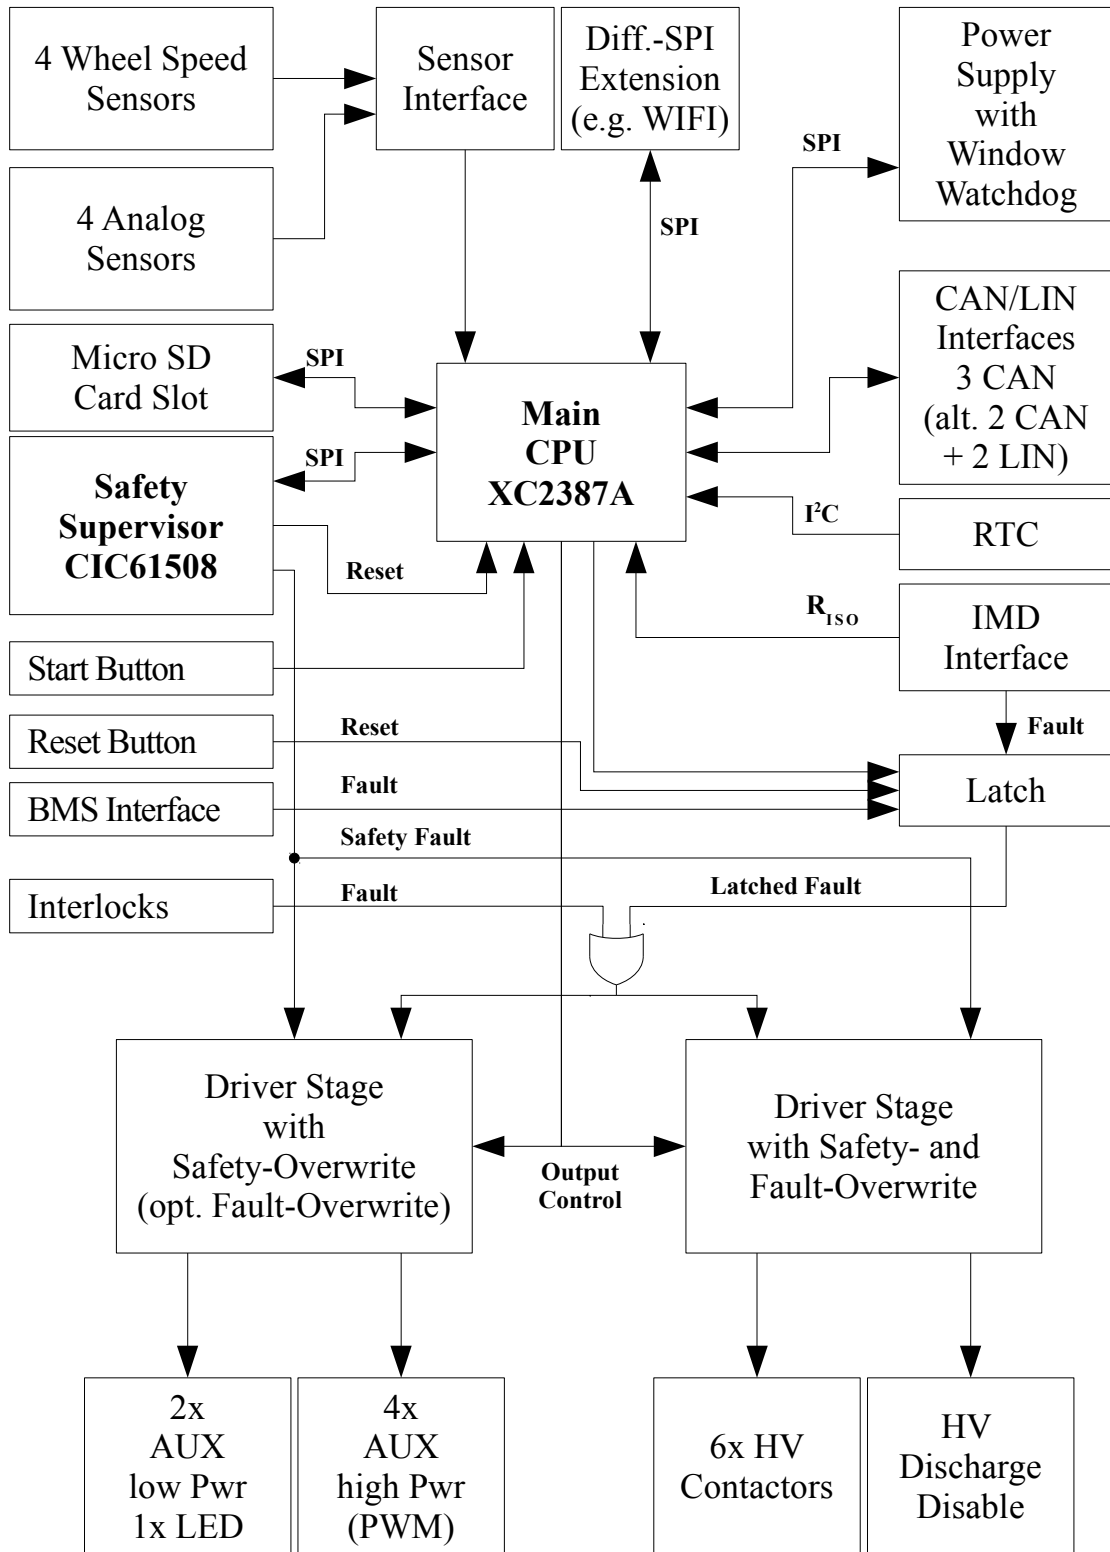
4 Wheel Speed Sensors

Sensor Interface

Diff.-SPI Extension (e.g. WIFI)

Power Supply with Window Watchdog

SPI

4 Analog Sensors

SPI

CAN/LIN Interfaces 3 CAN (alt. 2 CAN + 2 LIN)

Micro SD Card Slot

SPI

Main CPU XC2387A

SPI

Safety Supervisor CIC61508

$I^2C$

RTC

Reset

$R_{ISO}$

IMD Interface

Start Button

Reset Button

Reset

Fault

BMS Interface

Fault

Latch

Safety Fault

Interlocks

Fault

Latched Fault

Driver Stage with Safety-Overwrite (opt. Fault-Overwrite)

Output Control

Driver Stage with Safety- and Fault-Overwrite

2x AUX low Pwr 1x LED

4x AUX high Pwr (PWM)

6x HV Contactors

HV Discharge Disable